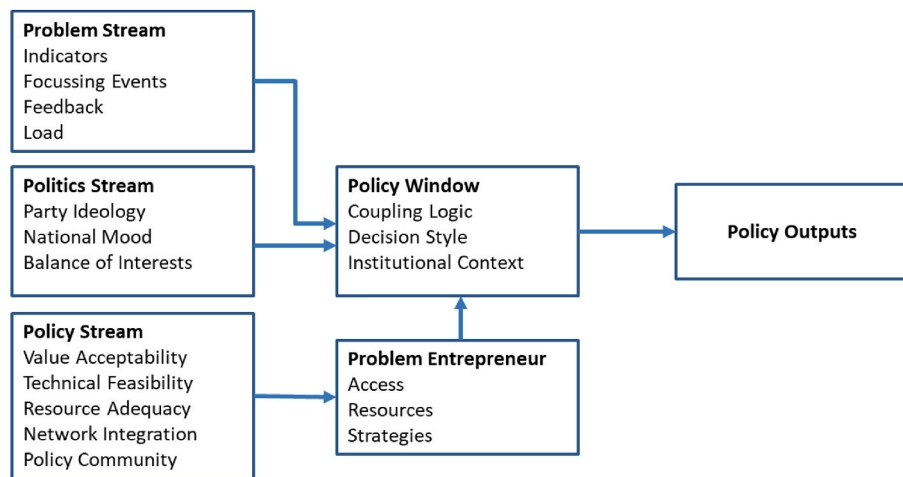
**Problem Stream**
Indicators
Focussing Events
Feedback
Load

**Politics Stream**
Party Ideology
National Mood
Balance of Interests

**Policy Stream**
Value Acceptability
Technical Feasibility
Resource Adequacy
Network Integration
Policy Community

**Policy Window**
Coupling Logic
Decision Style
Institutional Context

**Problem Entrepreneur**
Access
Resources
Strategies

**Policy Outputs**